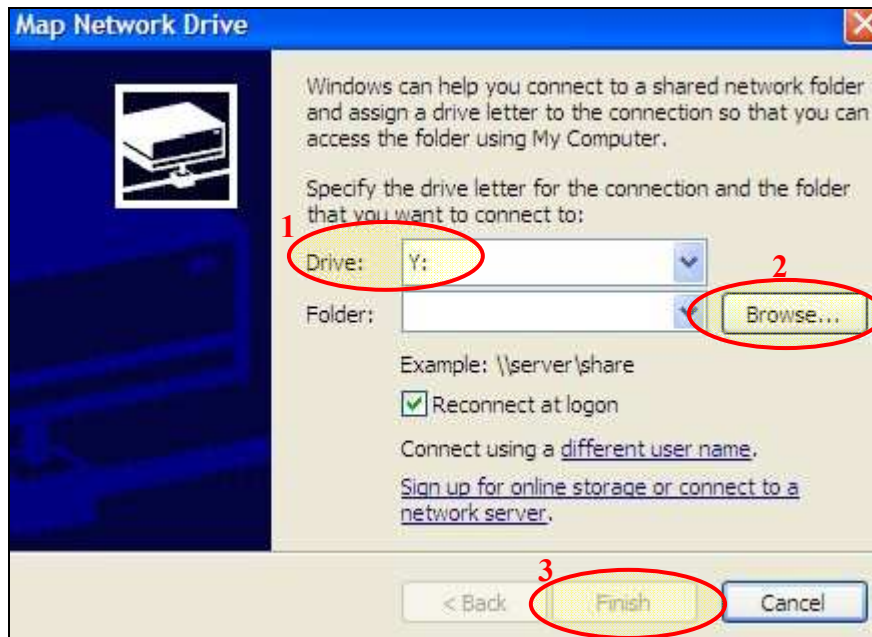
Map Network Drive

Windows can help you connect to a shared network folder and assign a drive letter to the connection so that you can access the folder using My Computer.

Specify the drive letter for the connection and the folder that you want to connect to:

1

Drive: Y:

2

Folder: Browse...

Example: \\server\share

Reconnect at logon

Connect using a different user name.

Sign up for online storage or connect to a network server.

3

< Back Finish Cancel